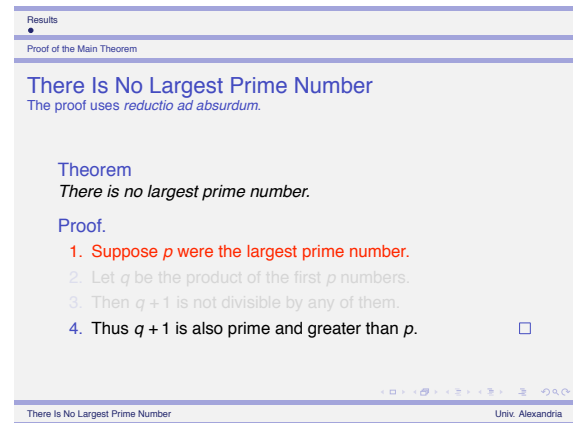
Results

Proof of the Main Theorem

There Is No Largest Prime Number
The proof uses *reductio ad absurdum*.

Theorem
*There is no largest prime number.*

Proof.
1. Suppose $p$ were the largest prime number.
2. Let $q$ be the product of the first $p$ numbers.
3. Then $q+1$ is not divisible by any of them.
4. Thus $q+1$ is also prime and greater than $p$. □

There Is No Largest Prime Number

Univ. Alexandria